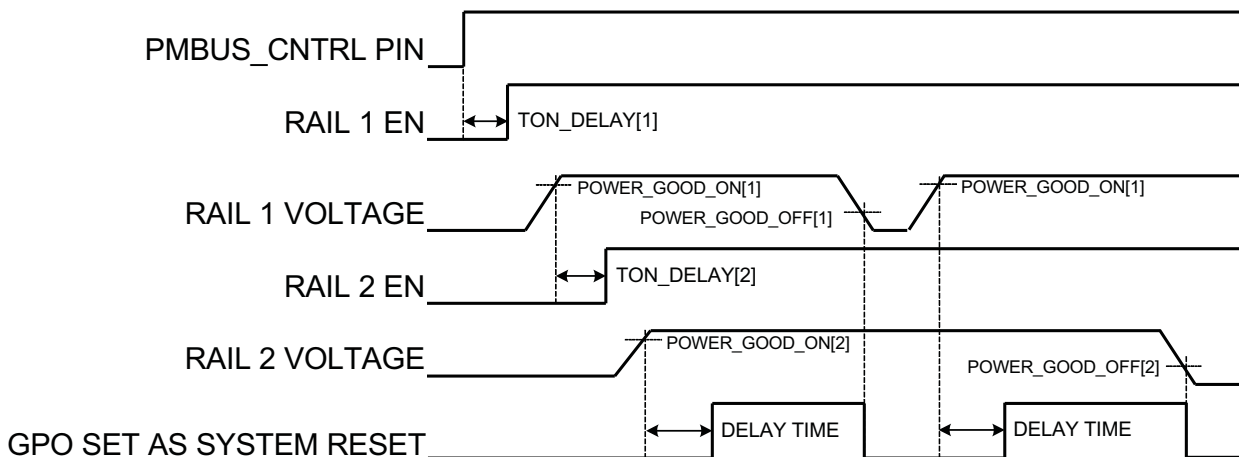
PMBUS_CNTRL PIN

RAIL 1 EN

TON_DELAY[1]

POWER_GOOD_ON[1]

POWER_GOOD_ON[1]

RAIL 1 VOLTAGE

POWER_GOOD_OFF[1]

RAIL 2 EN

TON_DELAY[2]

POWER_GOOD_ON[2]

RAIL 2 VOLTAGE

POWER_GOOD_OFF[2]

DELAY TIME

DELAY TIME

GPO SET AS SYSTEM RESET